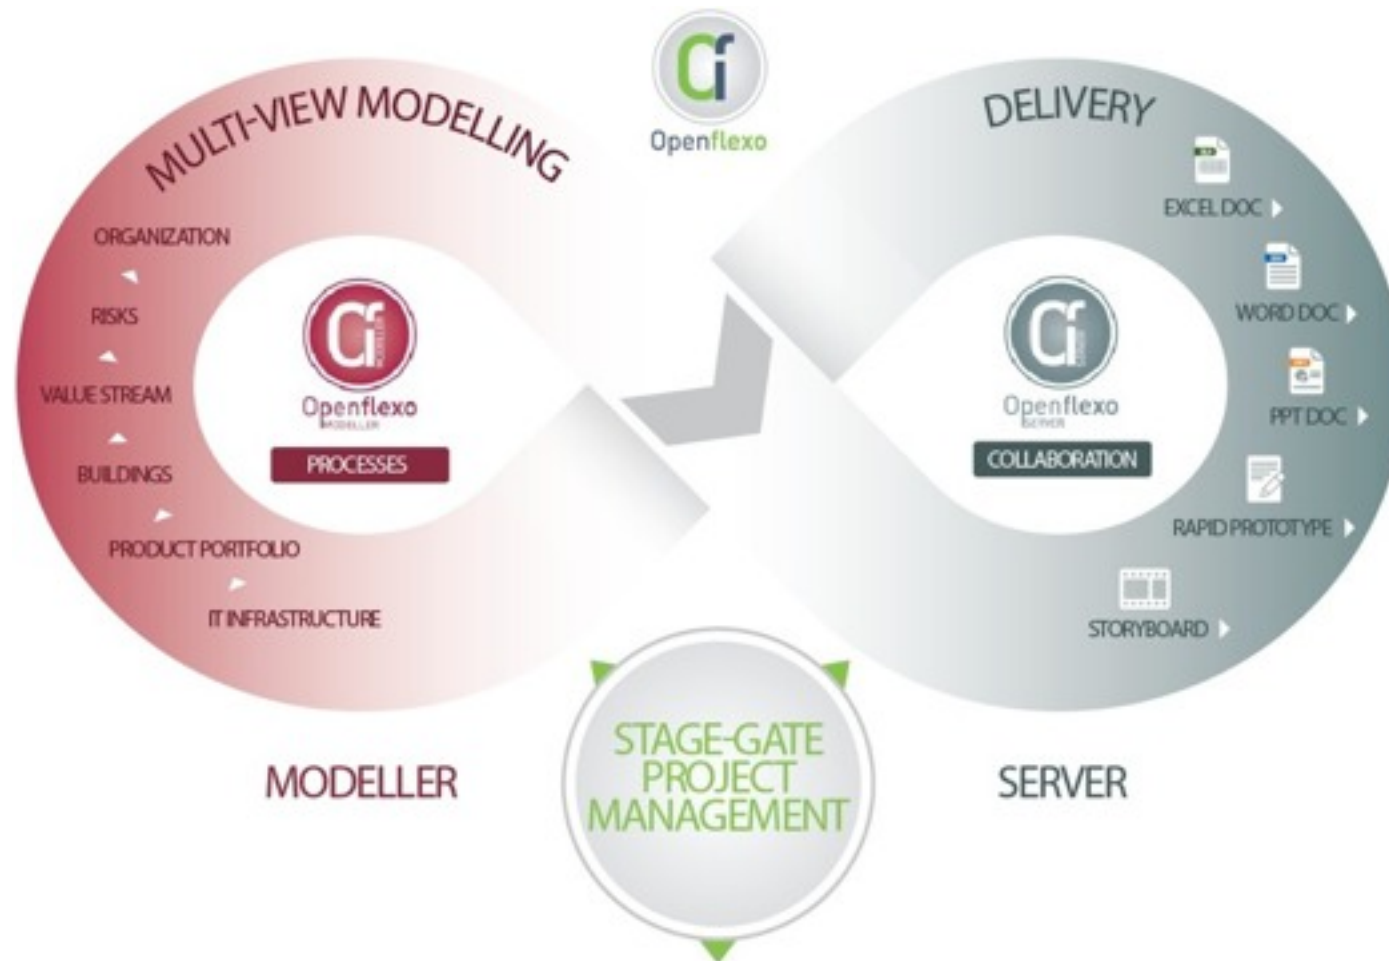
Openflexo

MULTI-VIEW MODELLING

ORGANIZATION

RISKS

VALUE STREAM

BUILDINGS

PRODUCT PORTFOLIO

IT INFRASTRUCTURE

Openflexo
MODELLER

PROCESSES

DELIVERY

EXCEL DOC

WORD DOC

PPT DOC

RAPID PROTOTYPE

STORYBOARD

Openflexo
SERVER

COLLABORATION

MODELLER

STAGE-GATE PROJECT MANAGEMENT

SERVER